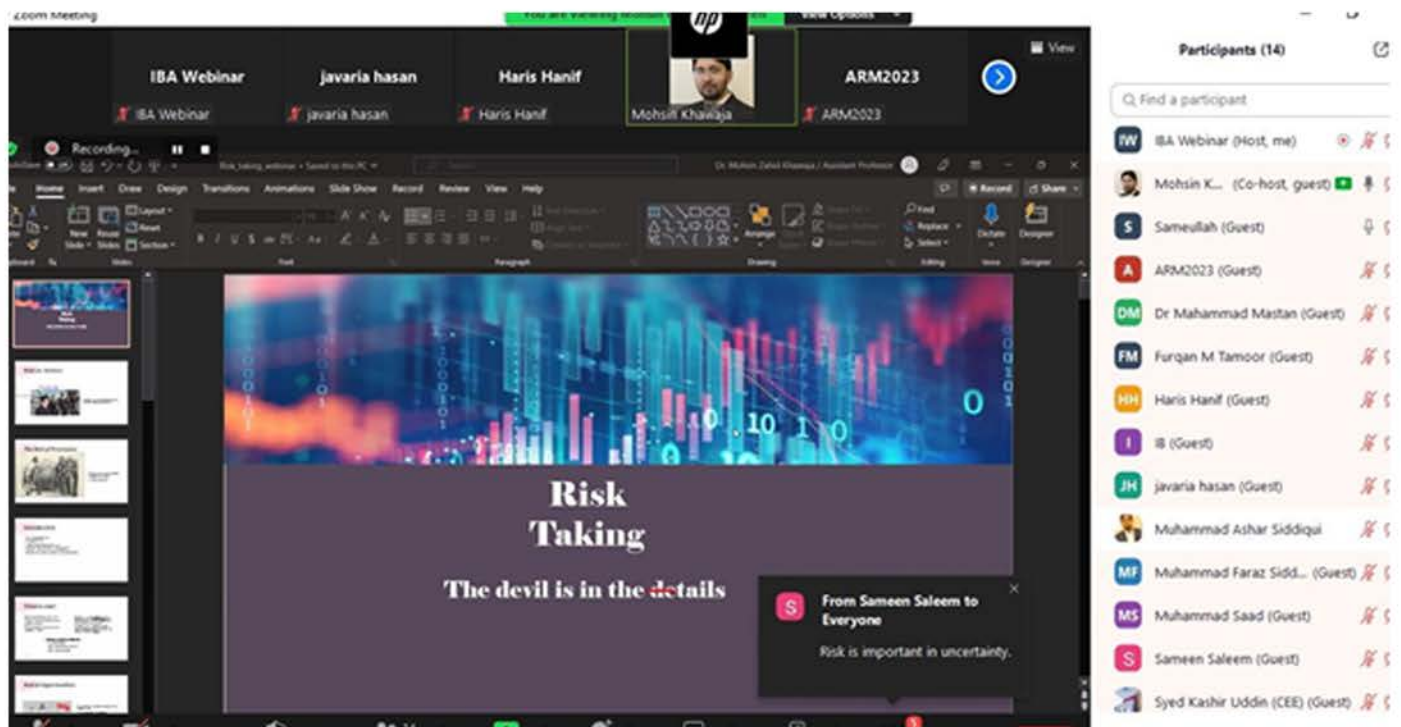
Zoom Meeting

You are viewing Mohsin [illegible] View Options

hp

View

IBA Webinar
IBA Webinar

javaria hasan
javaria hasan

Haris Hanif
Haris Hanif

Mohsin Khawaja

ARM2023
ARM2023

Recording...

Risk_taking_webinar • Saved to this PC

Dr. Mohsin Zahid Khawaja / Assistant Professor

Home Insert Draw Design Transitions Animations Slide Show Record Review View Help

Record Share

Layout Reset Section

New Slide Reuse Slides

Font Paragraph Drawing Editing Voice Designer

Arrange

Find Replace Select

Dictate Designer

0 10 1 0

0

Risk
Taking

The devil is in the details

S From Sameen Saleem to Everyone

Risk is important in uncertainty.

Participants (14)

Find a participant

IW IBA Webinar (Host, me)

Mohsin K... (Co-host, guest)

S Sameullah (Guest)

A ARM2023 (Guest)

DM Dr Mahammad Mastan (Guest)

FM Furqan M Tamoor (Guest)

HH Haris Hanif (Guest)

I IB (Guest)

JH javaria hasan (Guest)

Muhammad Ashar Siddiqui

MF Muhammad Faraz Sidd... (Guest)

MS Muhammad Saad (Guest)

S Sameen Saleem (Guest)

Syed Kashir Uddin (CEE) (Guest)